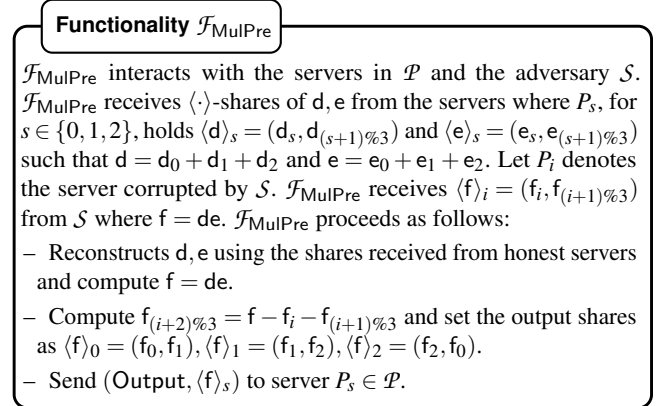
Functionality $\mathcal{F}_{\mathsf{MulPre}}$

$\mathcal{F}_{\mathsf{MulPre}}$ interacts with the servers in $\mathcal{P}$ and the adversary $\mathcal{S}$. $\mathcal{F}_{\mathsf{MulPre}}$ receives $\langle\cdot\rangle$-shares of $\mathsf{d}, \mathsf{e}$ from the servers where $P_s$, for $s \in \{0,1,2\}$, holds $\langle \mathsf{d} \rangle_s = (\mathsf{d}_s, \mathsf{d}_{(s+1)\%3})$ and $\langle \mathsf{e} \rangle_s = (\mathsf{e}_s, \mathsf{e}_{(s+1)\%3})$ such that $\mathsf{d} = \mathsf{d}_0 + \mathsf{d}_1 + \mathsf{d}_2$ and $\mathsf{e} = \mathsf{e}_0 + \mathsf{e}_1 + \mathsf{e}_2$. Let $P_i$ denotes the server corrupted by $\mathcal{S}$. $\mathcal{F}_{\mathsf{MulPre}}$ receives $\langle \mathsf{f} \rangle_i = (\mathsf{f}_i, \mathsf{f}_{(i+1)\%3})$ from $\mathcal{S}$ where $\mathsf{f} = \mathsf{de}$. $\mathcal{F}_{\mathsf{MulPre}}$ proceeds as follows:

– Reconstructs $\mathsf{d}, \mathsf{e}$ using the shares received from honest servers and compute $\mathsf{f} = \mathsf{de}$.

– Compute $\mathsf{f}_{(i+2)\%3} = \mathsf{f} - \mathsf{f}_i - \mathsf{f}_{(i+1)\%3}$ and set the output shares as $\langle \mathsf{f} \rangle_0 = (\mathsf{f}_0, \mathsf{f}_1), \langle \mathsf{f} \rangle_1 = (\mathsf{f}_1, \mathsf{f}_2), \langle \mathsf{f} \rangle_2 = (\mathsf{f}_2, \mathsf{f}_0)$.

– Send $(\mathsf{Output}, \langle \mathsf{f} \rangle_s)$ to server $P_s \in \mathcal{P}$.